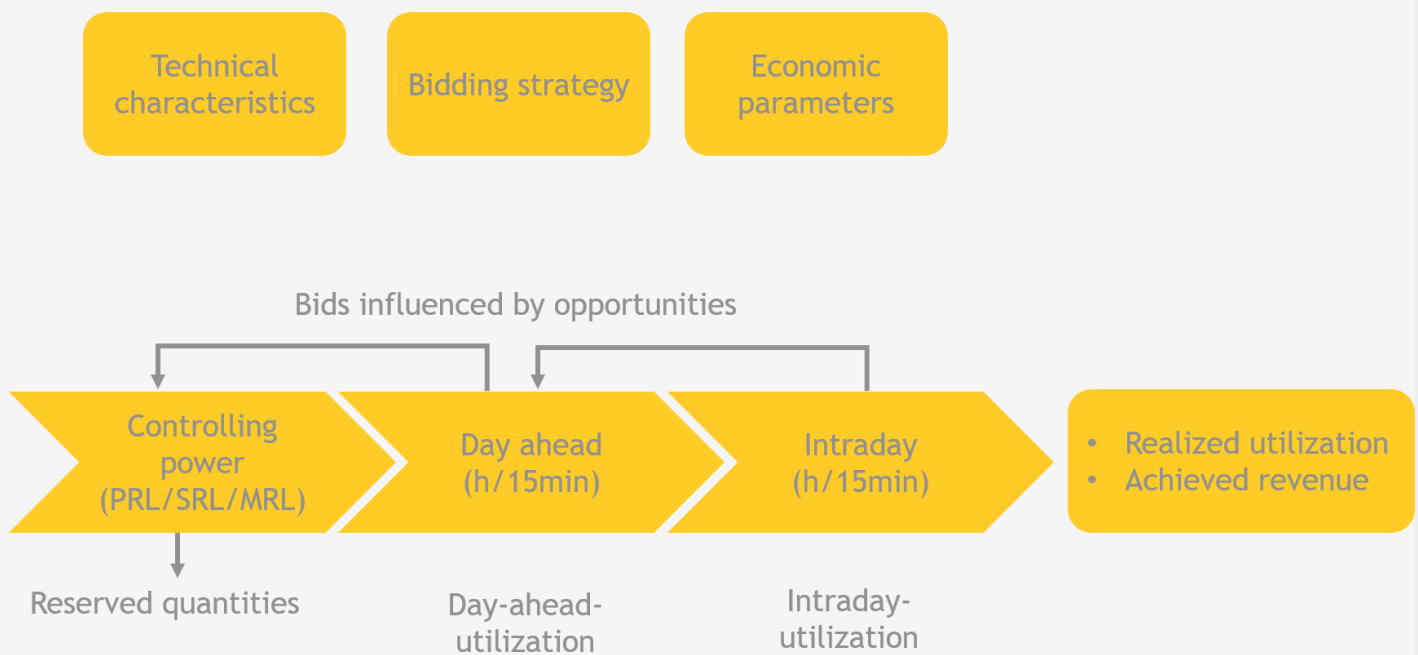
Technical characteristics

Bidding strategy

Economic parameters

Bids influenced by opportunities

Controlling power (PRL/SRL/MRL)

Day ahead (h/15min)

Intraday (h/15min)

• Realized utilization
• Achieved revenue

Reserved quantities

Day-ahead-utilization

Intraday-utilization